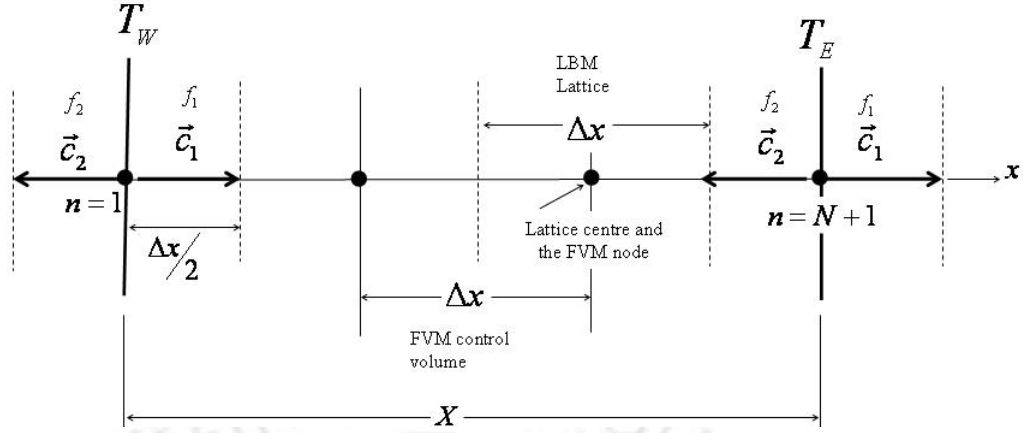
$T_W$

$f_2$ $f_1$

$\vec{c}_2$ $\vec{c}_1$

$n=1$

$\Delta x/2$

LBM Lattice

$\Delta x$

Lattice centre and the FVM node

$\Delta x$

FVM control volume

$T_E$

$f_2$ $f_1$

$\vec{c}_2$ $\vec{c}_1$

$x$

$n = N+1$

$X$